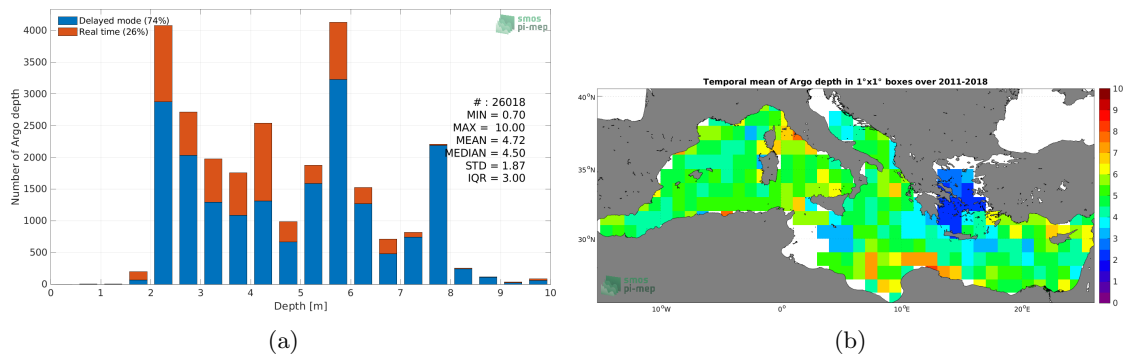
Delayed mode (74%)
Real time (26%)

smos pi-mep

Number of Argo depth

4000
3500
3000
2500
2000
1500
1000
500
0

# : 26018
MIN = 0.70
MAX = 10.00
MEAN = 4.72
MEDIAN = 4.50
STD = 1.87
IQR = 3.00

0 1 2 3 4 5 6 7 8 9 10

Depth [m]

(a)

Temporal mean of Argo depth in 1°x1° boxes over 2011-2018

40°N
35°N
30°N

10°W 0° 10°E 20°E

smos pi-mep

10
9
8
7
6
5
4
3
2
1
0

(b)